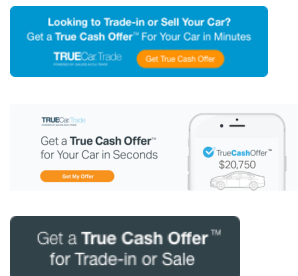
Looking to Trade-in or Sell Your Car?
Get a True Cash Offer™ For Your Car in Minutes
TRUECar Trade
Get True Cash Offer

TRUECar Trade
Get a True Cash Offer™ for Your Car in Seconds
Get My Offer
TrueCashOffer™
$20,750

Get a True Cash Offer™ for Trade-in or Sale